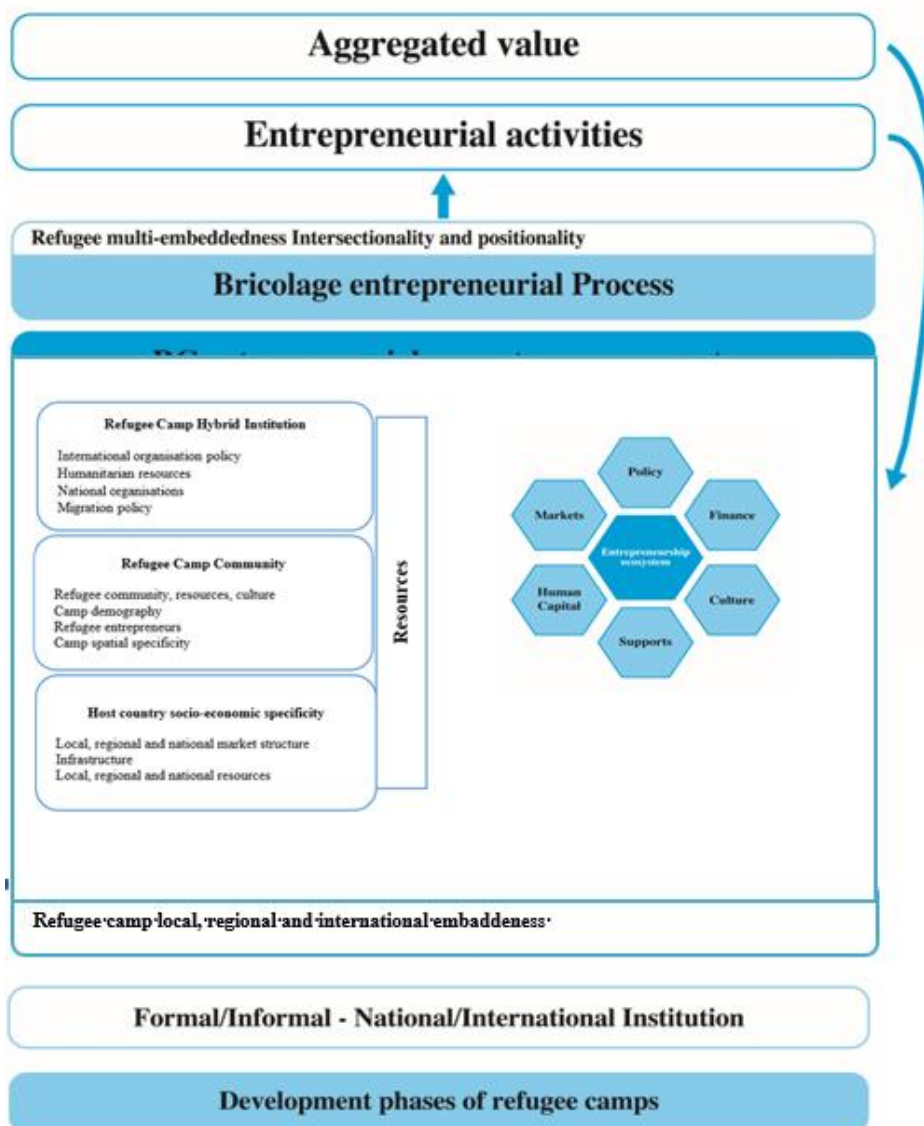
Aggregated value

Entrepreneurial activities

Refugee multi-embeddedness Intersectionality and positionality

Bricolage entrepreneurial Process

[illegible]

Refugee Camp Hybrid Institution

International organisation policy
Humanitarian resources
National organisations
Migration policy

Refugee Camp Community

Refugee community, resources, culture
Camp demography
Refugee entrepreneurs
Camp spatial specificity

Host country socio-economic specificity

Local, regional and national market structure
Infrastructure
Local, regional and national resources

Resources

Policy
Markets
Finance
Entrepreneurship ecosystem
Human Capital
Culture
Supports

Refugee·camp·local, regional·and·international·embaddeness·

Formal/Informal - National/International Institution

Development phases of refugee camps